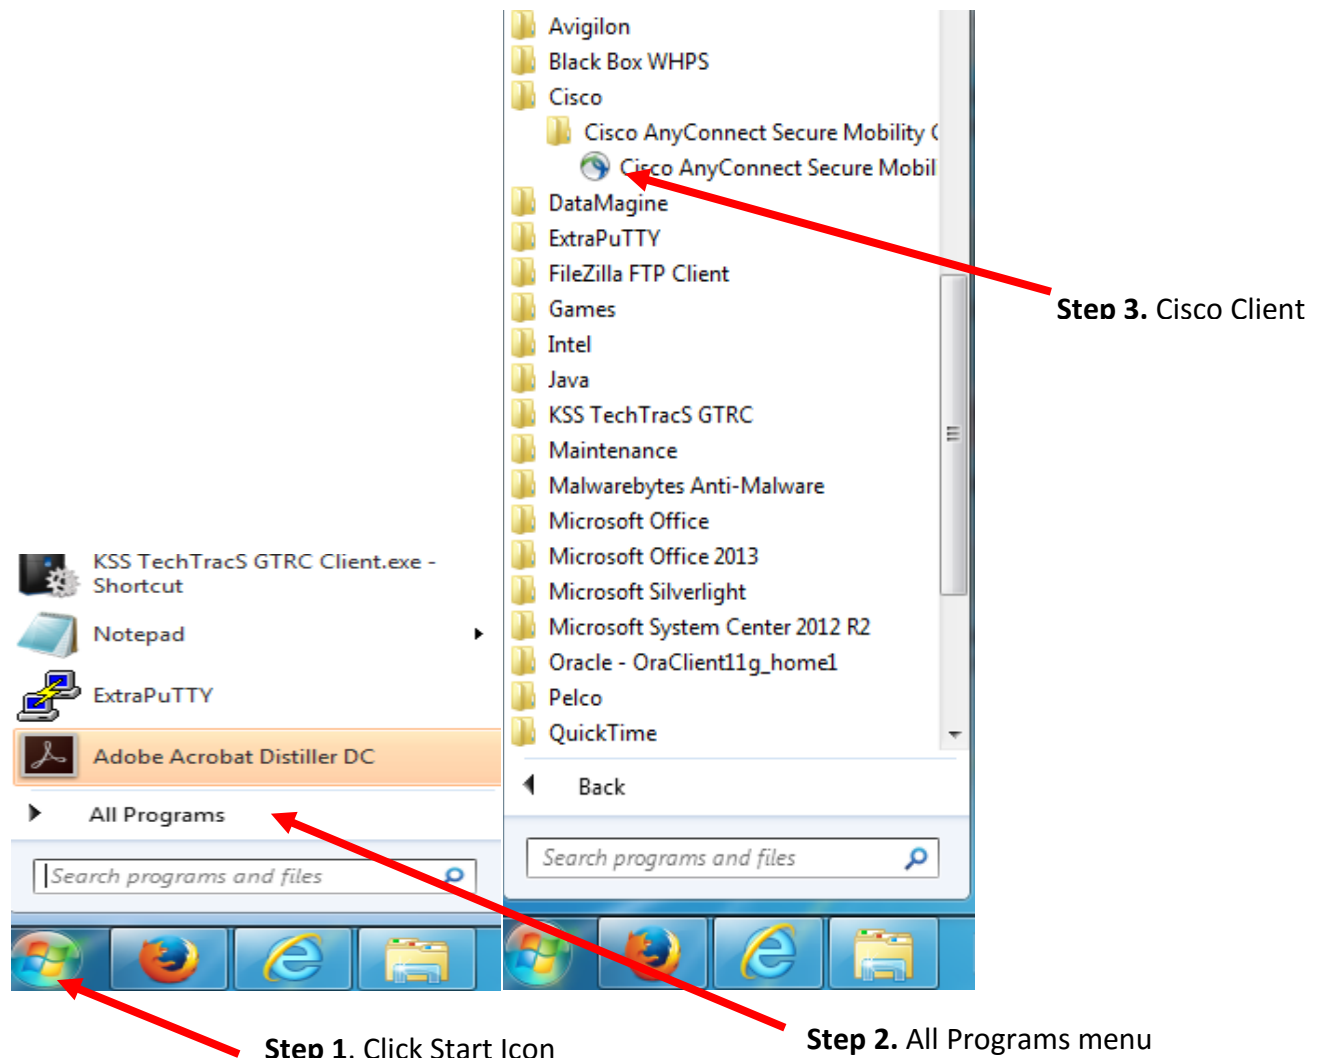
KSS TechTracS GTRC Client.exe - Shortcut

Notepad

ExtraPuTTY

Adobe Acrobat Distiller DC

All Programs

Search programs and files

Avigilon
Black Box WHPS
Cisco
Cisco AnyConnect Secure Mobility (
Cisco AnyConnect Secure Mobil
DataMagine
ExtraPuTTY
FileZilla FTP Client
Games
Intel
Java
KSS TechTracS GTRC
Maintenance
Malwarebytes Anti-Malware
Microsoft Office
Microsoft Office 2013
Microsoft Silverlight
Microsoft System Center 2012 R2
Oracle - OraClient11g_home1
Pelco
QuickTime

Back

Search programs and files

**Step 3.** Cisco Client

**Step 1.** Click Start Icon

**Step 2.** All Programs menu